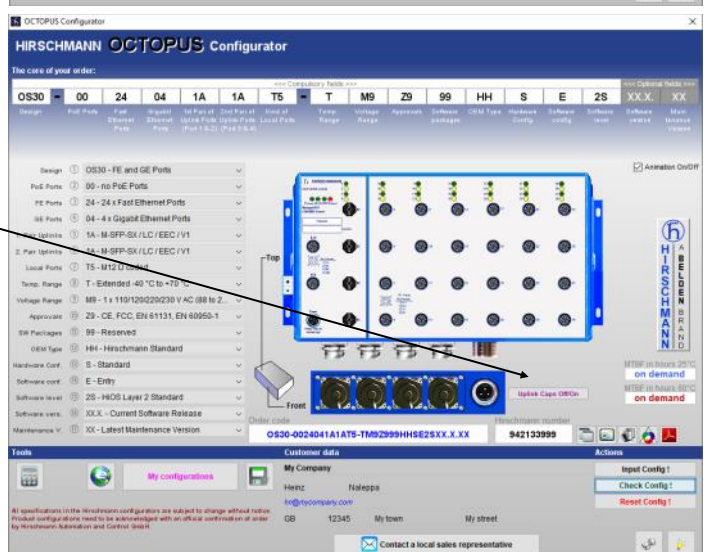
OCTOPUS Configurator

HIRSCHMANN OCTOPUS Configurator

The core of your order:

>>> Compulsory fields >>>

<<< Optional fields >>>

| OS30 | - | 00 | 24 | 04 | 1A | 1A | T5 | - | T | M9 | Z9 | 99 | HH | S | E | 2S | XX.X. | XX |
|---|---|---|---|---|---|---|---|---|---|---|---|---|---|---|---|---|---|---|
| Design | | PoE Ports | Fast Ethernet Ports | Gigabit Ethernet Ports | 1st Pair of Uplink Ports (Port 1 & 2) | 2nd Pair of Uplink Ports (Port 3 & 4) | Kind of Local Ports | | Temp. Range | Voltage Range | Approvals | Software packages | OEM Type | Hardware Config. | Software config. | Software level | Software version | Main tenance Version |

Animation On/Off

Design OS30 - FE and GE Ports
PoE Ports 00 - no PoE Ports
FE Ports 24 - 24 x Fast Ethernet Ports
GE Ports 04 - 4 x Gigabit Ethernet Ports
1. Pair Uplinks 1A - M-SFP-SX / LC / EEC / V1
2. Pair Uplinks 1A - M-SFP-SX / LC / EEC / V1
Local Ports T5 - M12 D coded
Temp. Range T - Extended -40 °C to +70 °C
Voltage Range M9 - 1 x 110/120/220/230 V AC (88 to 2...
Approvals Z9 - CE, FCC, EN 61131, EN 60950-1
SW Packages 99 - Reserved
OEM Type HH - Hirschmann Standard
Hardware Conf. S - Standard
Software conf. E - Entry
Software level 2S - HiOS Layer 2 Standard
Software vers. XX.X. - Current Software Release
Maintenance V. XX - Latest Maintenance Version

Top

Front

Uplink Caps Off/On

HIRSCHMANN A BELDEN BRAND

MTBF in hours 25°C
on demand
MTBF in hours 60°C
on demand

Order code
OS30-0024041A1AT5-TM9Z999HHSE2SXX.X.XX

Hirschmann number
942133999

Tools
My configurations

Customer data
My Company
Heinz Naleppa
hn@mycompany.com
GB 12345 My town My street

Actions
Input Config !
Check Config !
Reset Config !

All specifications in the Hirschmann configurators are subject to change without notice. Product configurations need to be acknowledged with an official confirmation of order by Hirschmann Automation and Control GmbH.

Contact a local sales representative